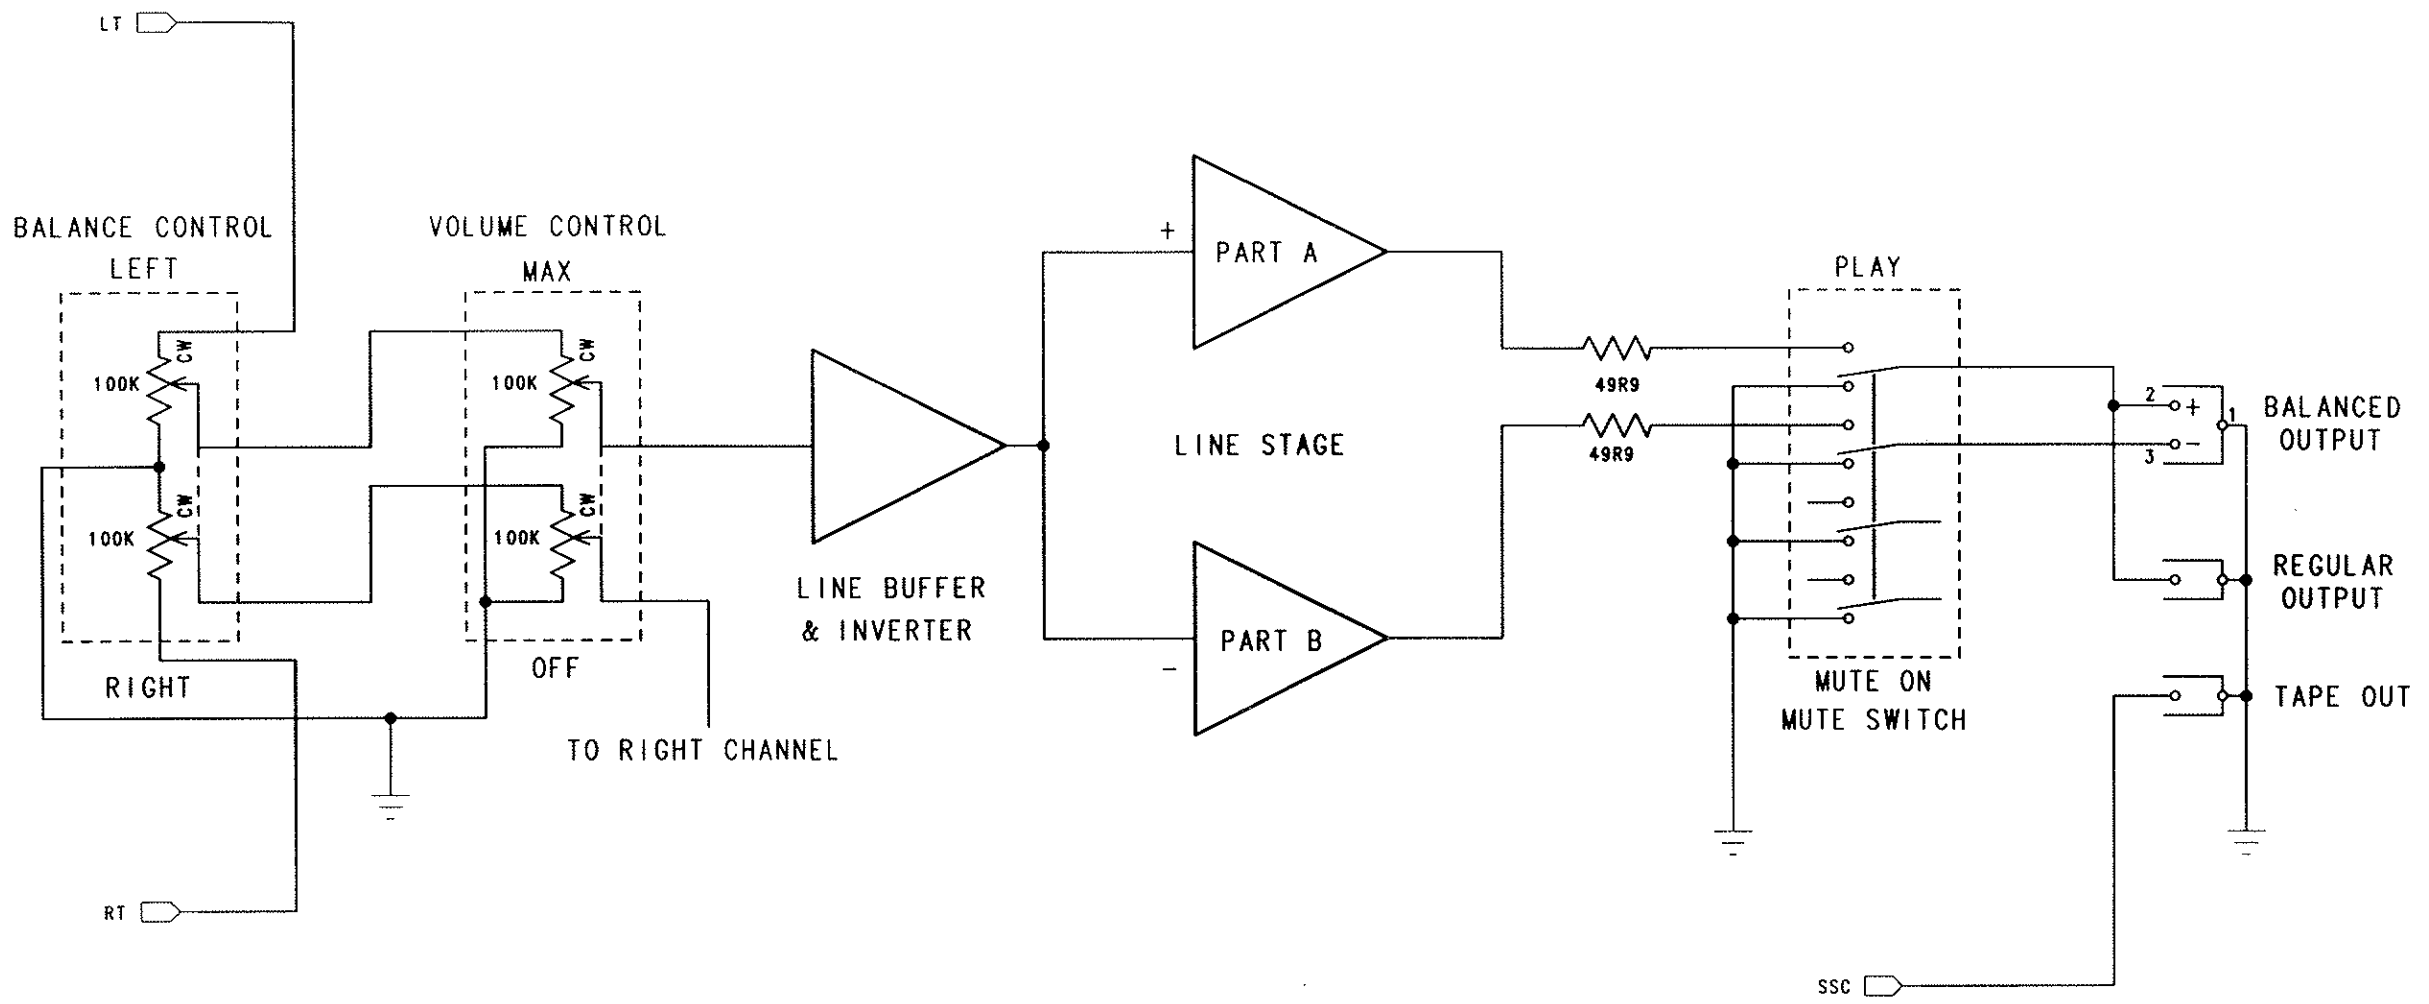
LT

BALANCE CONTROL
LEFT

CW
100K
CW
100K

RIGHT

VOLUME CONTROL
MAX

CW
100K
CW
100K

OFF

TO RIGHT CHANNEL

LINE BUFFER
& INVERTER

+
PART A

LINE STAGE

−
PART B

49R9
49R9

PLAY

MUTE ON
MUTE SWITCH

2 +
1
3 −

BALANCED
OUTPUT

REGULAR
OUTPUT

TAPE OUT

RT

SSC